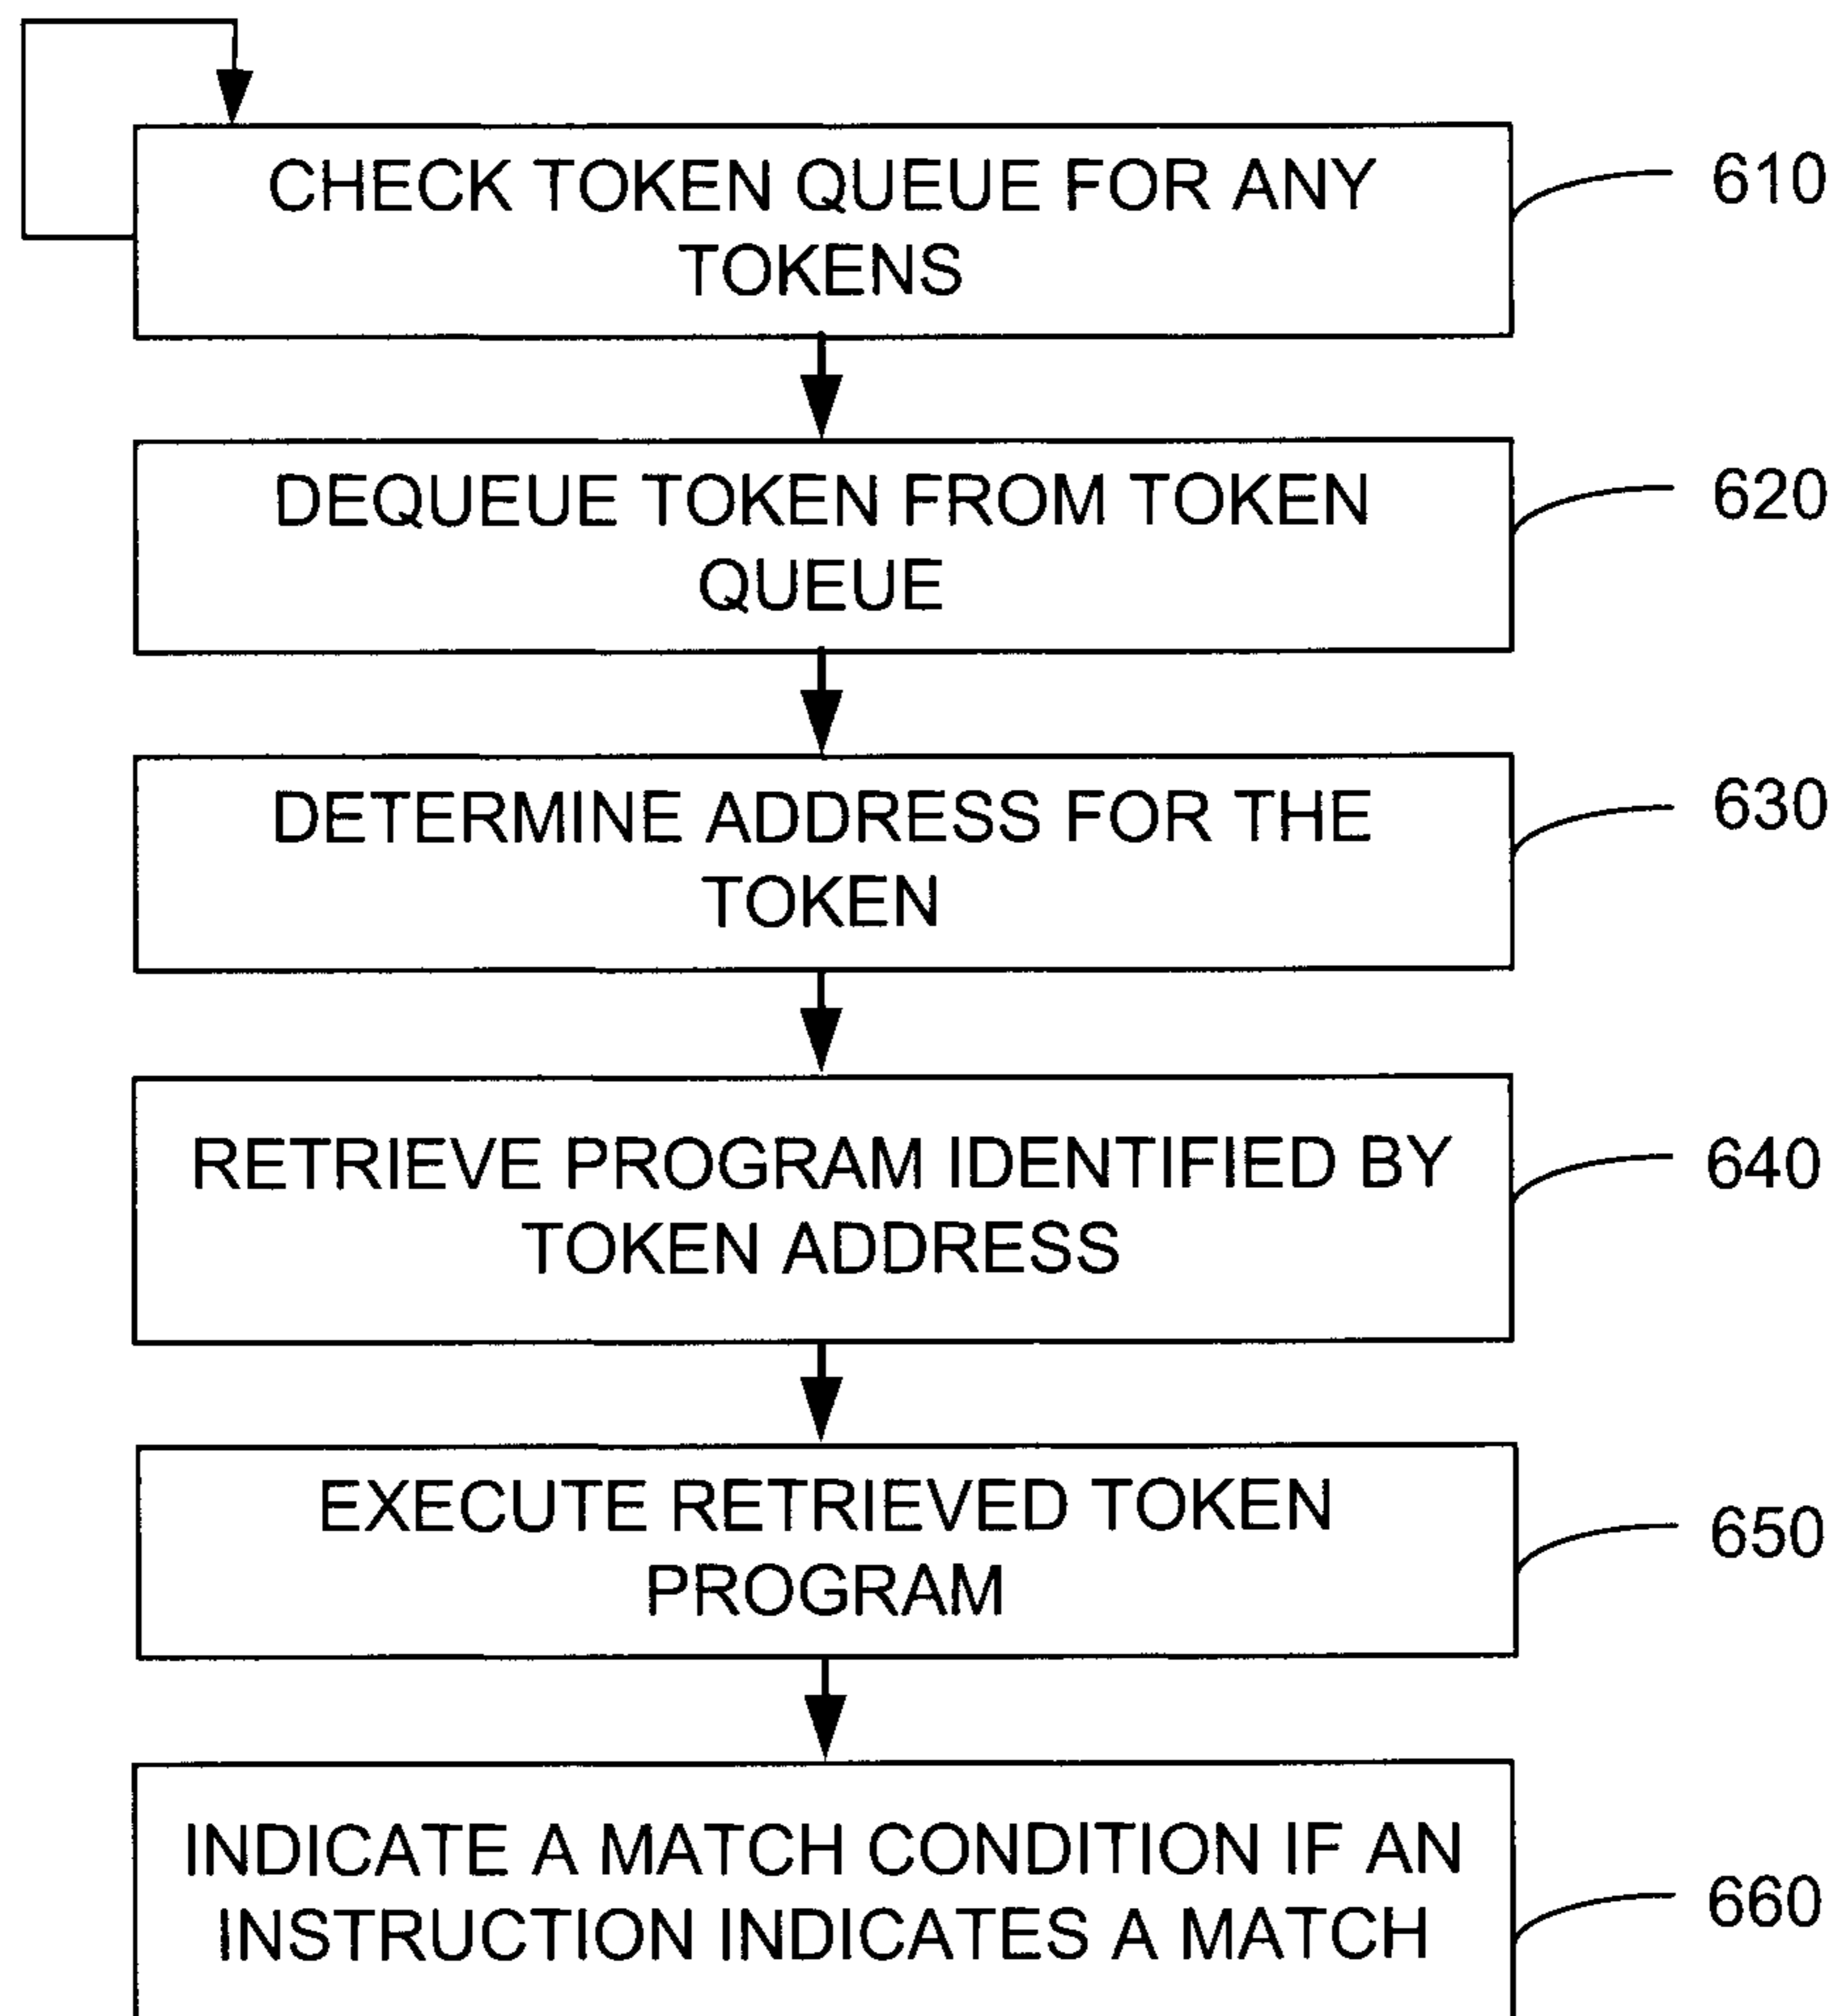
CHECK TOKEN QUEUE FOR ANY TOKENS

610

DEQUEUE TOKEN FROM TOKEN QUEUE

620

DETERMINE ADDRESS FOR THE TOKEN

630

RETRIEVE PROGRAM IDENTIFIED BY TOKEN ADDRESS

640

EXECUTE RETRIEVED TOKEN PROGRAM

650

INDICATE A MATCH CONDITION IF AN INSTRUCTION INDICATES A MATCH

660